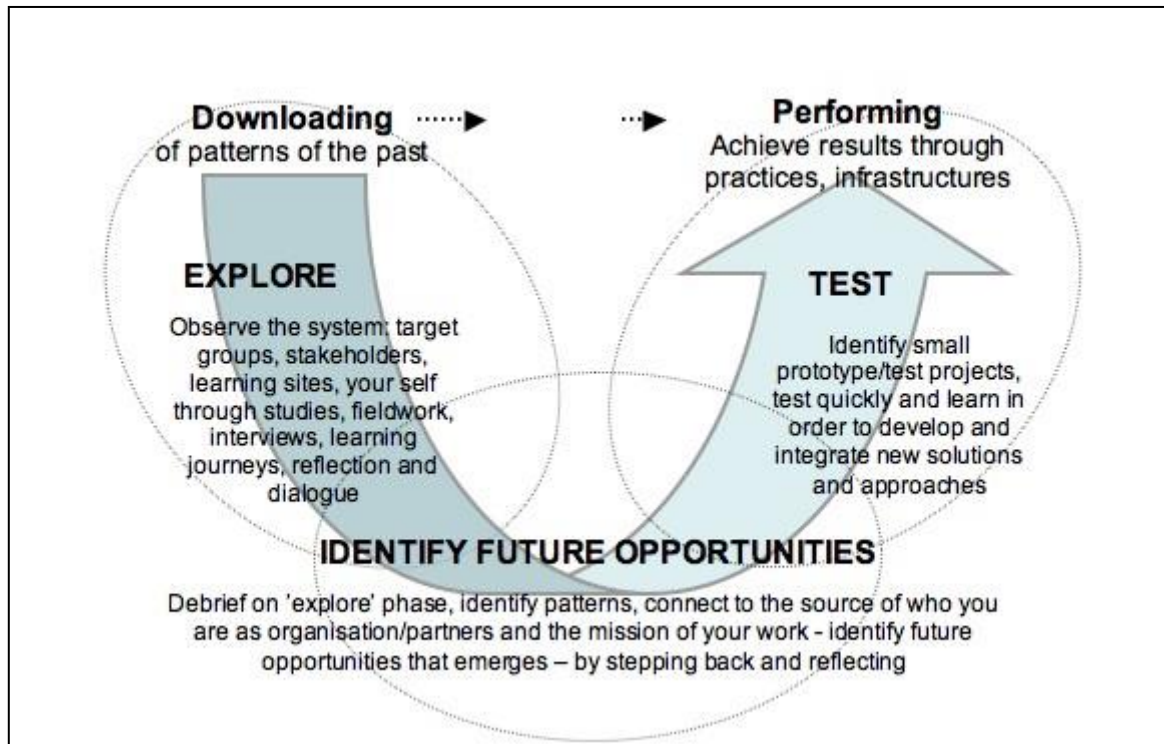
Downloading
of patterns of the past

Performing
Achieve results through practices, infrastructures

EXPLORE

Observe the system: target groups, stakeholders, learning sites, your self through studies, fieldwork, interviews, learning journeys, reflection and dialogue

TEST

Identify small prototype/test projects, test quickly and learn in order to develop and integrate new solutions and approaches

IDENTIFY FUTURE OPPORTUNITIES

Debrief on 'explore' phase, identify patterns, connect to the source of who you are as organisation/partners and the mission of your work - identify future opportunities that emerges – by stepping back and reflecting